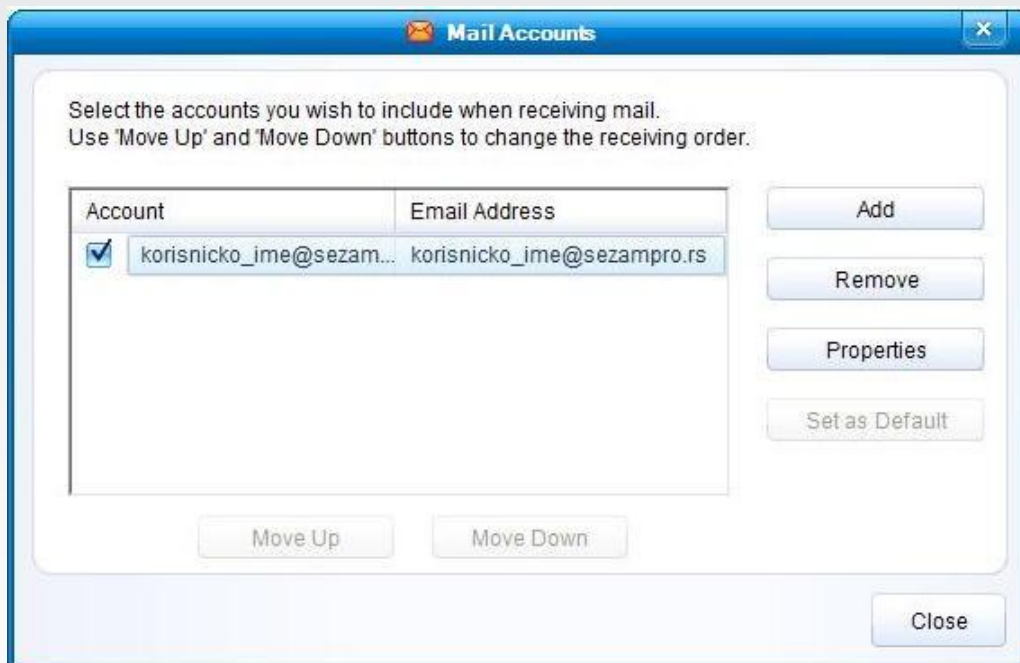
Mail Accounts

Select the accounts you wish to include when receiving mail.
Use 'Move Up' and 'Move Down' buttons to change the receiving order.

| Account | Email Address |
|---|---|
| korisnicko_ime@sezam... | korisnicko_ime@sezampro.rs |

Add

Remove

Properties

Set as Default

Move Up

Move Down

Close